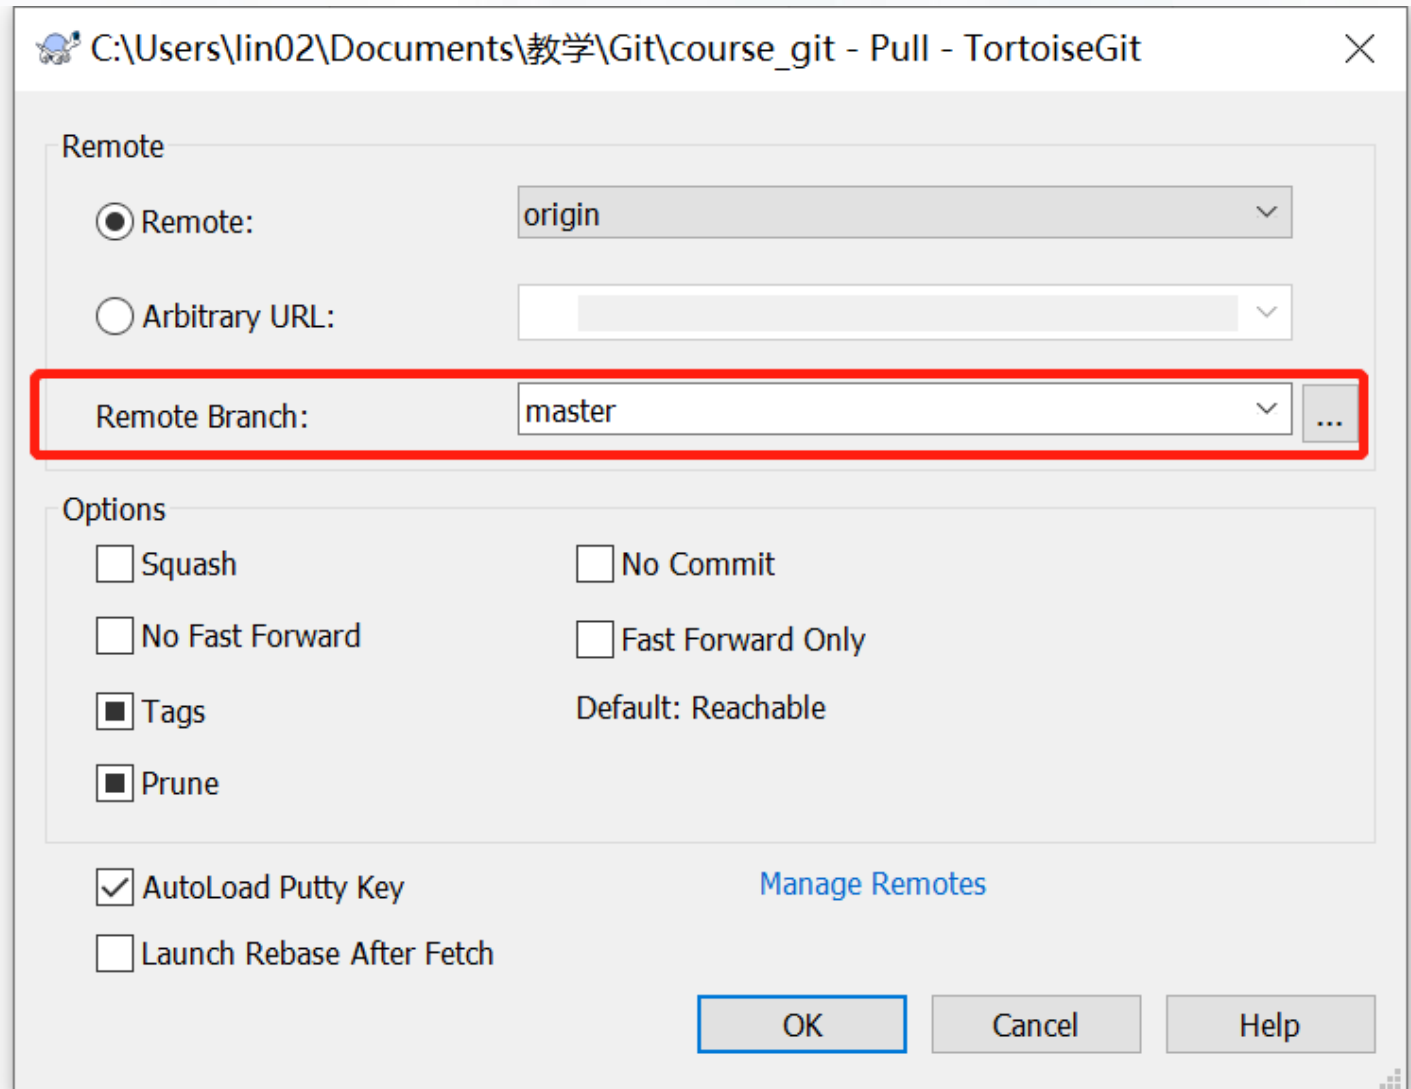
C:\Users\lin02\Documents\教学\Git\course_git - Pull - TortoiseGit

Remote

Remote: origin

Arbitrary URL:

Remote Branch: master ...

Options

Squash

No Commit

No Fast Forward

Fast Forward Only

Tags

Default: Reachable

Prune

AutoLoad Putty Key

Manage Remotes

Launch Rebase After Fetch

OK Cancel Help